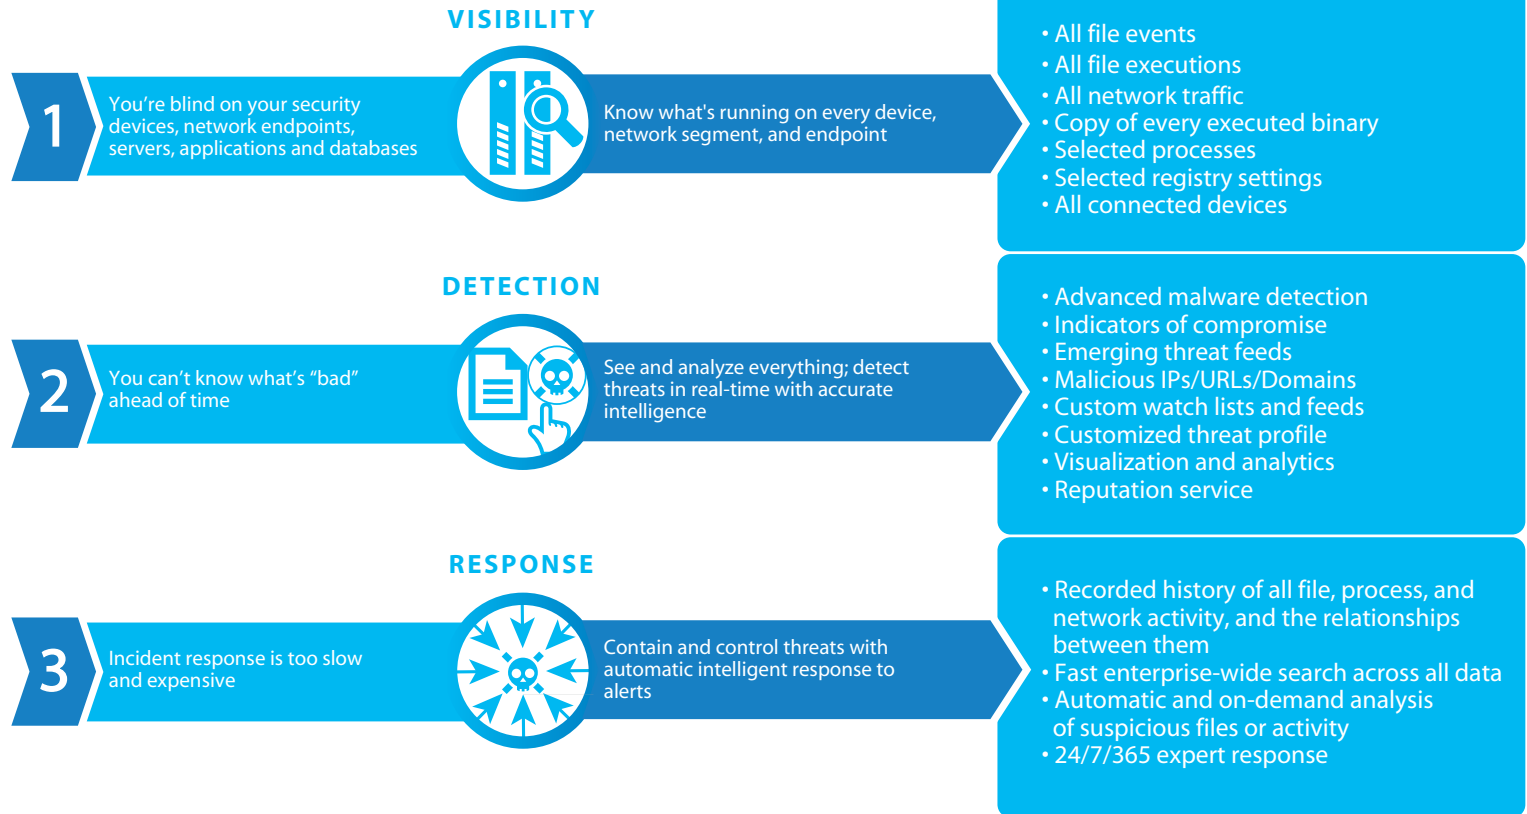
VISIBILITY

1

You're blind on your security devices, network endpoints, servers, applications and databases

Know what's running on every device, network segment, and endpoint

• All file events
• All file executions
• All network traffic
• Copy of every executed binary
• Selected processes
• Selected registry settings
• All connected devices

DETECTION

2

You can't know what's "bad" ahead of time

See and analyze everything; detect threats in real-time with accurate intelligence

• Advanced malware detection
• Indicators of compromise
• Emerging threat feeds
• Malicious IPs/URLs/Domains
• Custom watch lists and feeds
• Customized threat profile
• Visualization and analytics
• Reputation service

RESPONSE

3

Incident response is too slow and expensive

Contain and control threats with automatic intelligent response to alerts

• Recorded history of all file, process, and network activity, and the relationships between them
• Fast enterprise-wide search across all data
• Automatic and on-demand analysis of suspicious files or activity
• 24/7/365 expert response